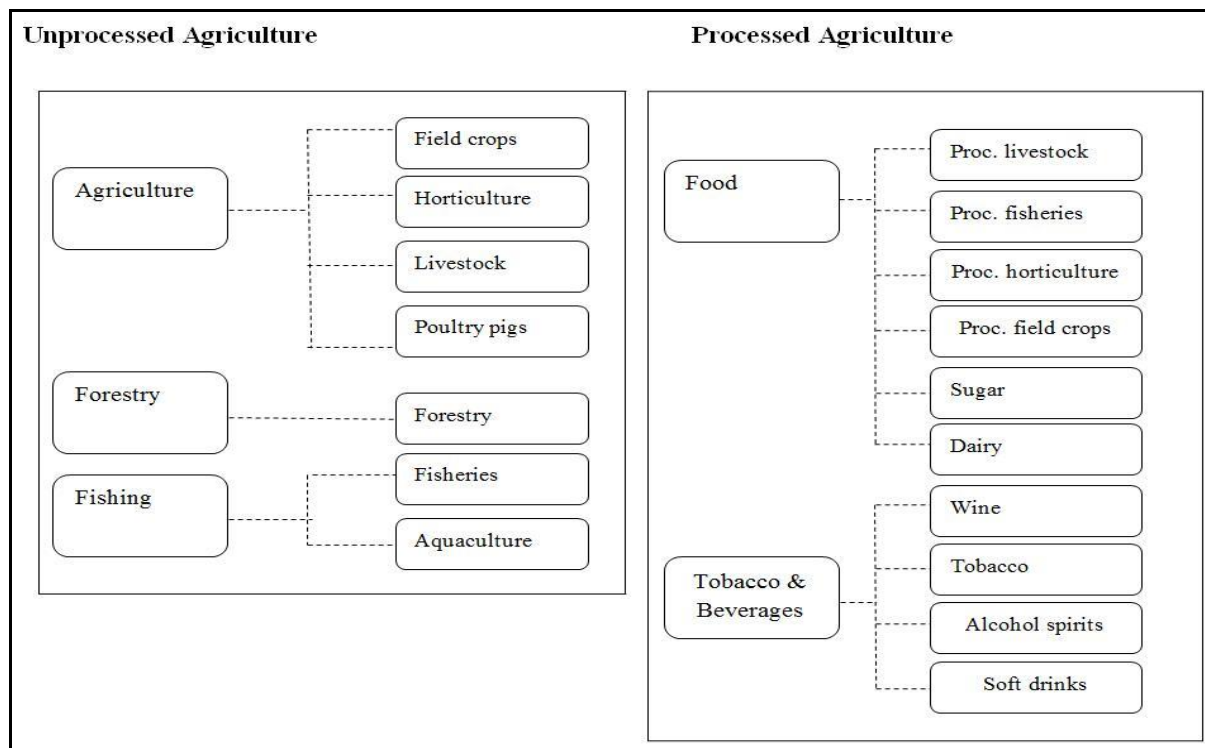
Unprocessed Agriculture

Agriculture
Field crops
Horticulture
Livestock
Poultry pigs

Forestry
Forestry

Fishing
Fisheries
Aquaculture

Processed Agriculture

Food
Proc. livestock
Proc. fisheries
Proc. horticulture
Proc. field crops
Sugar
Dairy

Tobacco & Beverages
Wine
Tobacco
Alcohol spirits
Soft drinks